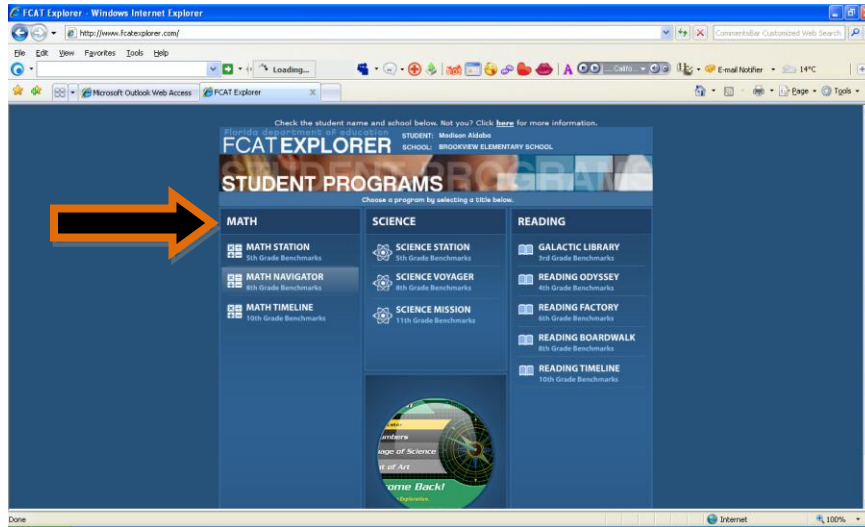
FCAT Explorer - Windows Internet Explorer

http://www.fcatexplorer.com/

CommentsBar Customized Web Search

File Edit View Favorites Tools Help

Loading...

E-mail Notifier 14°C

Microsoft Outlook Web Access FCAT Explorer

Page Tools

Check the student name and school below. Not you? Click here for more information.

Florida department of education
FCAT EXPLORER
STUDENT: Madison Aldabo
SCHOOL: BROOKVIEW ELEMENTARY SCHOOL

STUDENT PROGRAMS

Choose a program by selecting a title below.

MATH

MATH STATION
5th Grade Benchmarks

MATH NAVIGATOR
8th Grade Benchmarks

MATH TIMELINE
10th Grade Benchmarks

SCIENCE

SCIENCE STATION
5th Grade Benchmarks

SCIENCE VOYAGER
8th Grade Benchmarks

SCIENCE MISSION
11th Grade Benchmarks

READING

GALACTIC LIBRARY
3rd Grade Benchmarks

READING ODYSSEY
4th Grade Benchmarks

READING FACTORY
6th Grade Benchmarks

READING BOARDWALK
8th Grade Benchmarks

READING TIMELINE
10th Grade Benchmarks

umbers
age of Science
t of Art
ome Back!
Explorer.

Done

Internet

100%